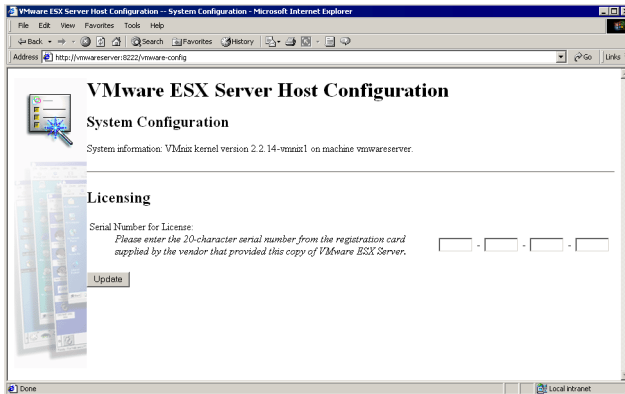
VMware ESX Server Host Configuration -- System Configuration - Microsoft Internet Explorer

File Edit View Favorites Tools Help

Back Search Favorites History

Address http://vmwareserver:8222/vmware-config

Go Links

VMware ESX Server Host Configuration

System Configuration

System information: VMnix kernel version 2.2.14-vmnix1 on machine vmwareserver.

Licensing

Serial Number for License:

Please enter the 20-character serial number from the registration card supplied by the vendor that provided this copy of VMware ESX Server.

- - -

Update

Done

Local intranet